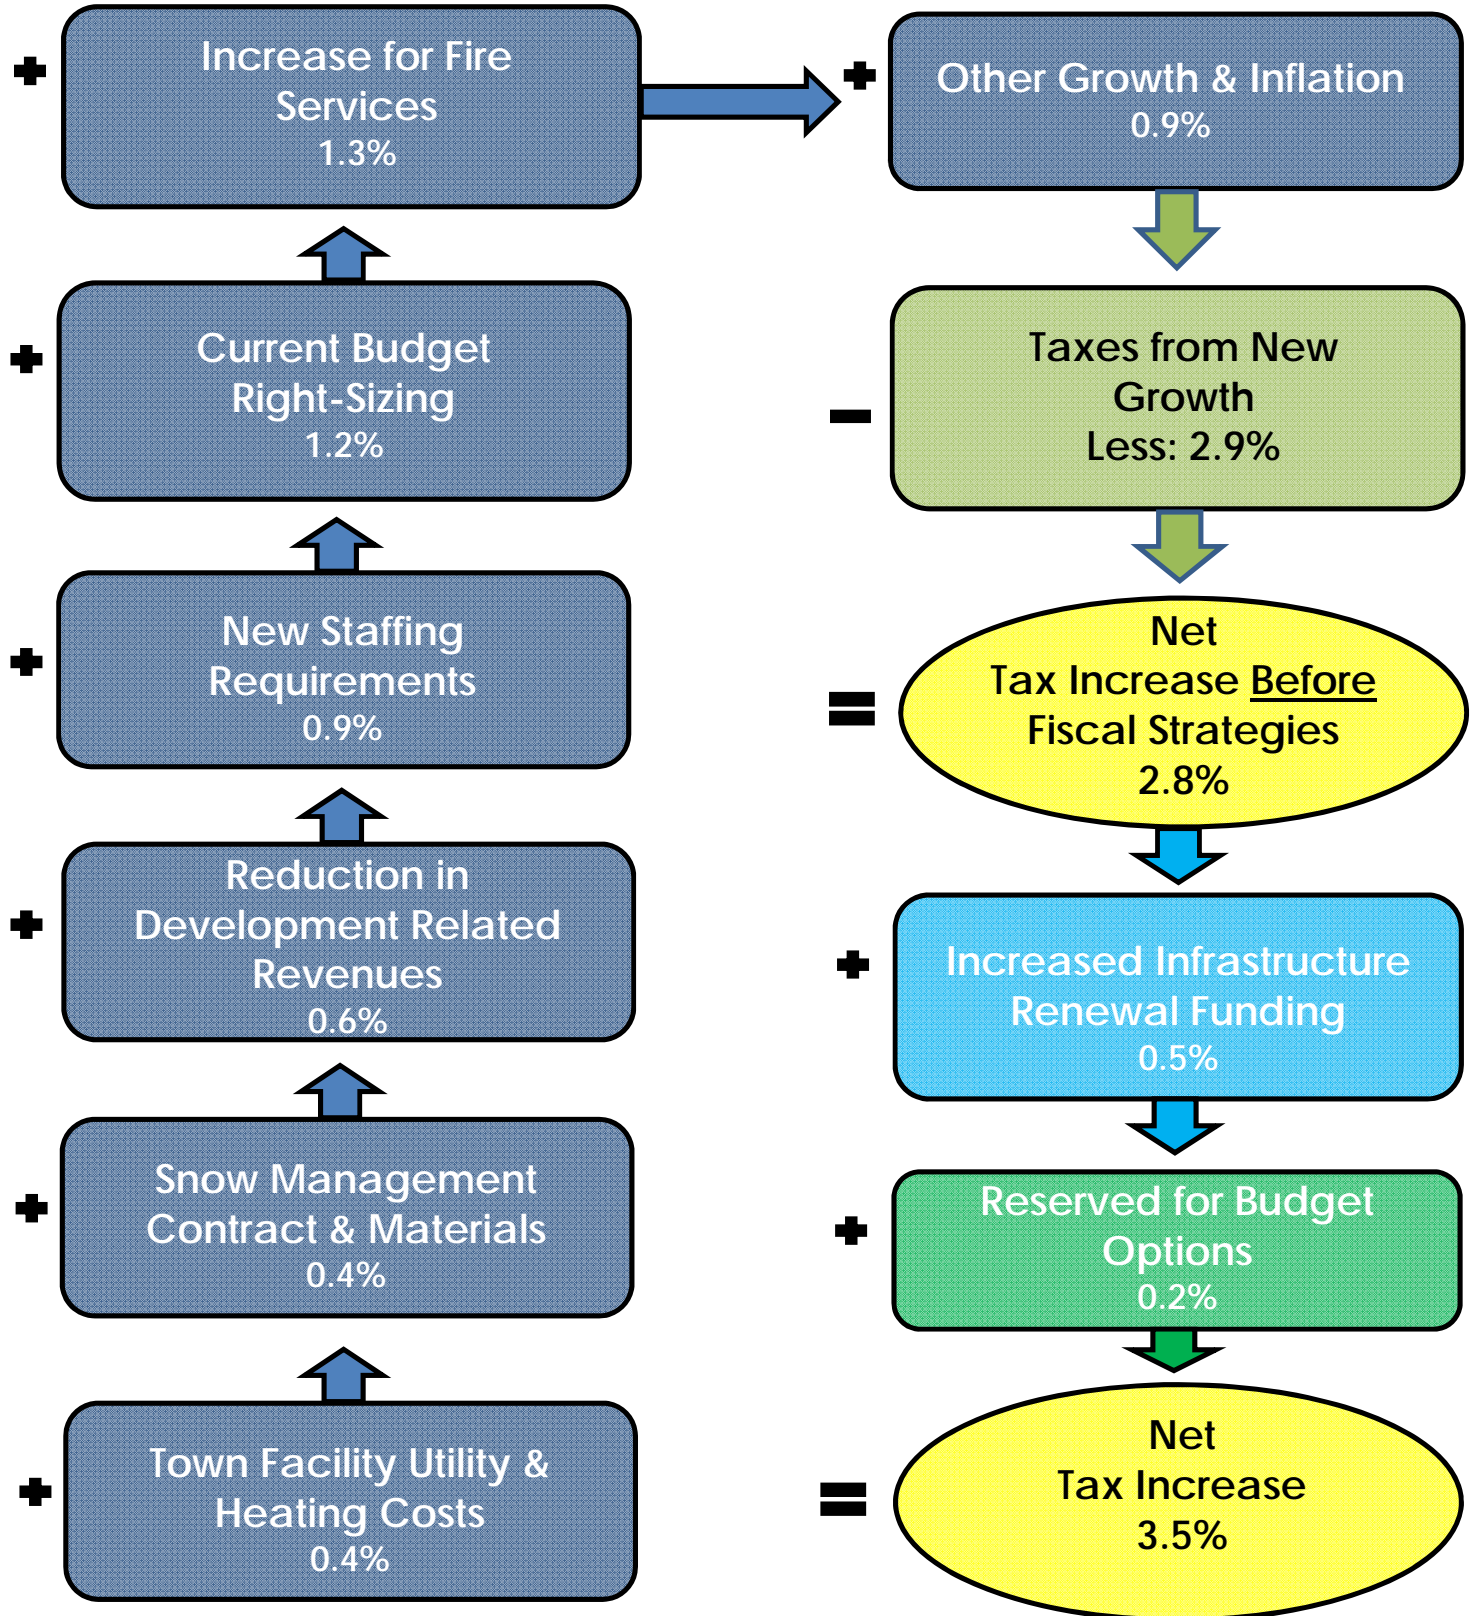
+ Town Facility Utility & Heating Costs 0.4%

+ Snow Management Contract & Materials 0.4%

+ Reduction in Development Related Revenues 0.6%

+ New Staffing Requirements 0.9%

+ Current Budget Right-Sizing 1.2%

+ Increase for Fire Services 1.3%

+ Other Growth & Inflation 0.9%

− Taxes from New Growth Less: 2.9%

= Net Tax Increase Before Fiscal Strategies 2.8%

+ Increased Infrastructure Renewal Funding 0.5%

+ Reserved for Budget Options 0.2%

= Net Tax Increase 3.5%